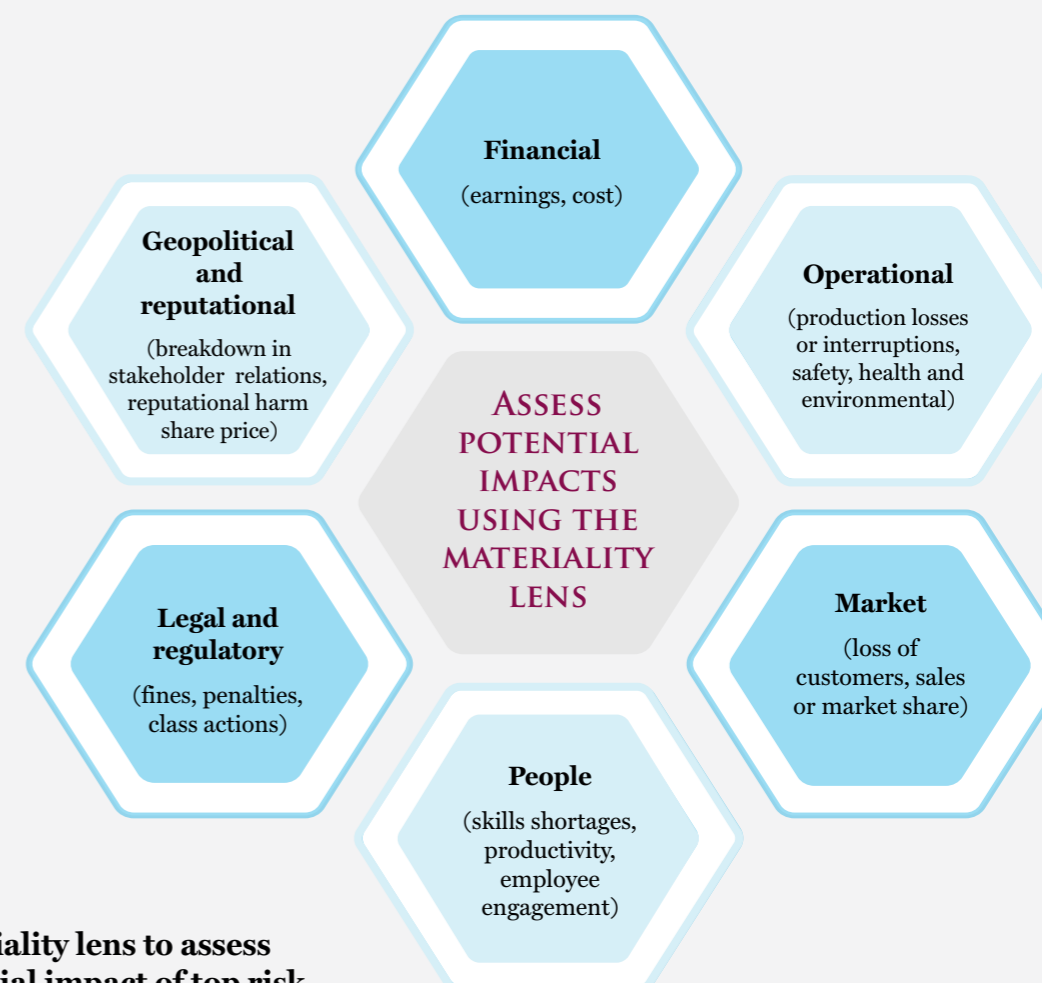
Financial

(earnings, cost)

Geopolitical and reputational

(breakdown in stakeholder relations, reputational harm share price)

Operational

(production losses or interruptions, safety, health and environmental)

Assess potential impacts using the materiality lens

Legal and regulatory

(fines, penalties, class actions)

Market

(loss of customers, sales or market share)

People

(skills shortages, productivity, employee engagement)

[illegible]iality lens to assess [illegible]ial impact of top risk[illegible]